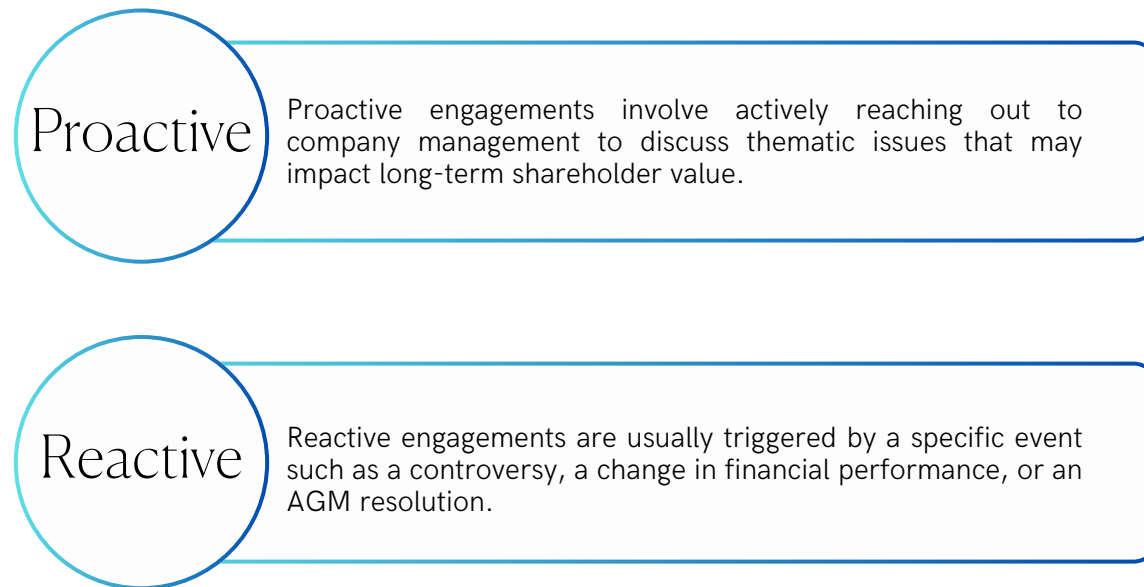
Proactive

Proactive engagements involve actively reaching out to company management to discuss thematic issues that may impact long-term shareholder value.

Reactive

Reactive engagements are usually triggered by a specific event such as a controversy, a change in financial performance, or an AGM resolution.